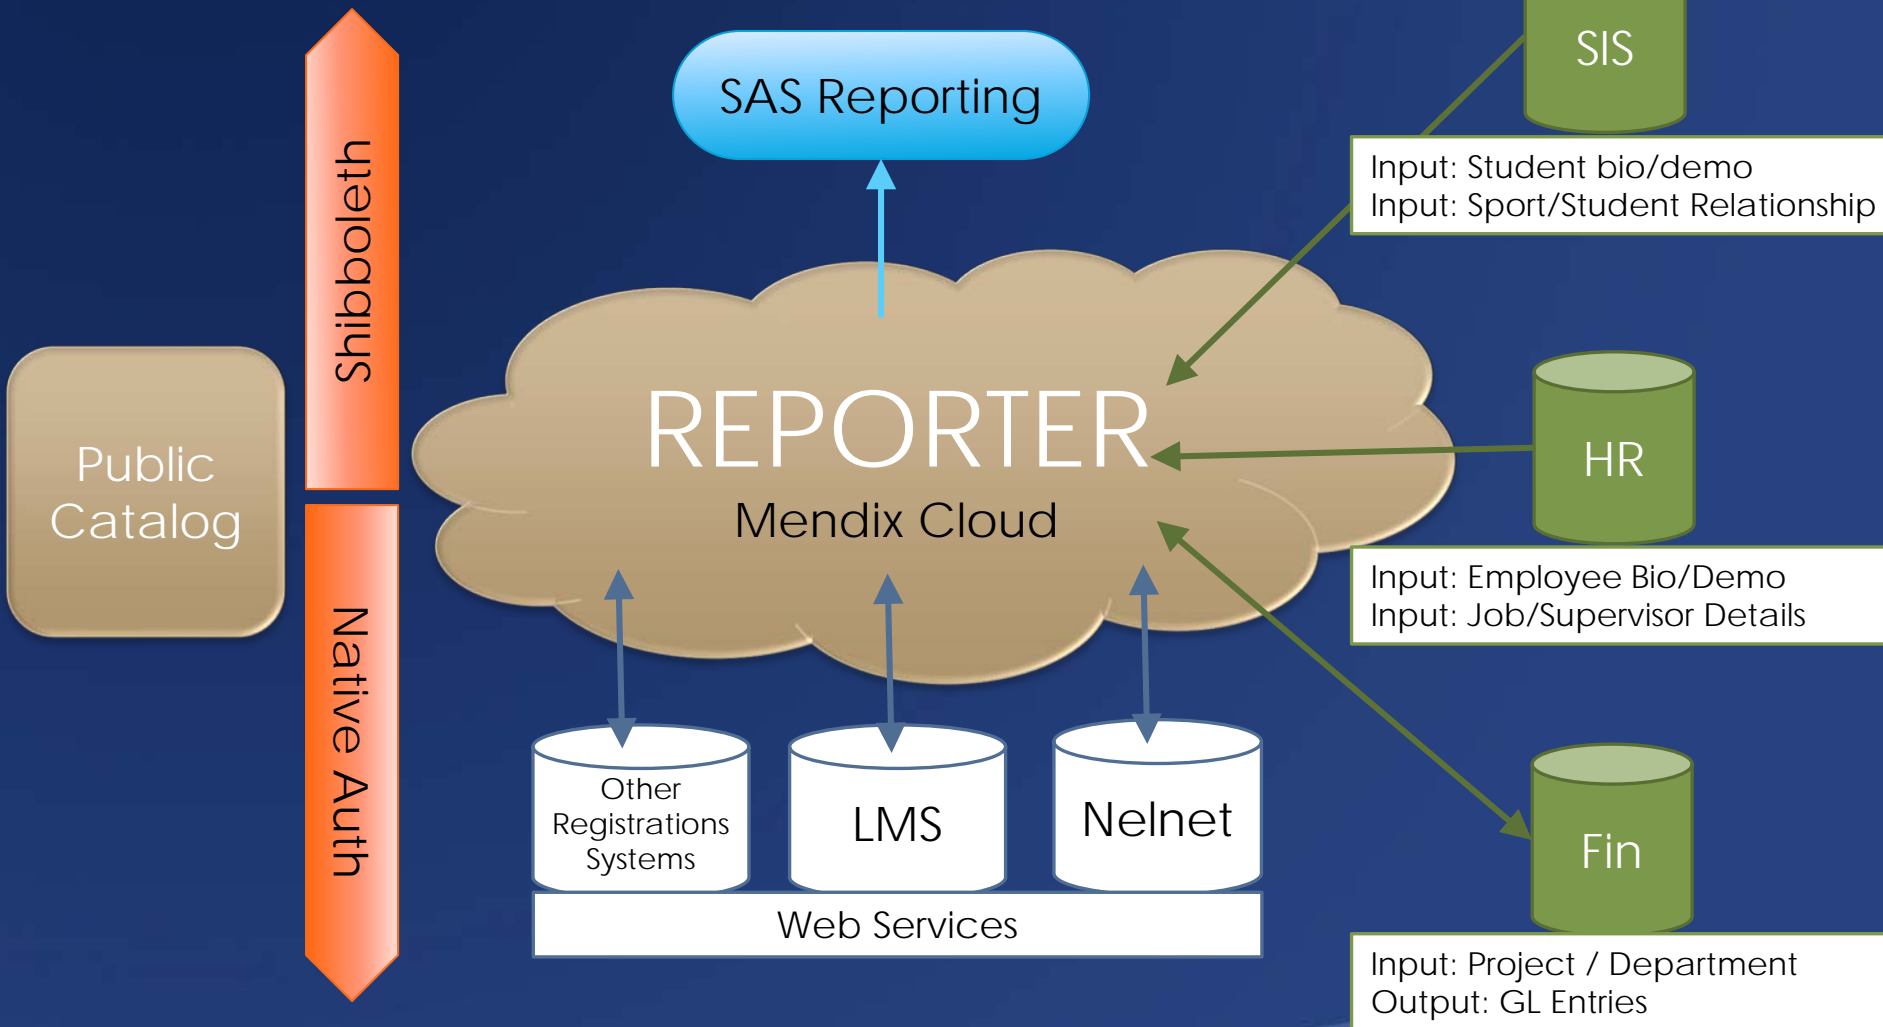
Public Catalog

Shibboleth

Native Auth

SAS Reporting

REPORTER

Mendix Cloud

Other Registrations Systems

LMS

Nelnet

Web Services

SIS

Input: Student bio/demo
Input: Sport/Student Relationship

HR

Input: Employee Bio/Demo
Input: Job/Supervisor Details

Fin

Input: Project / Department
Output: GL Entries